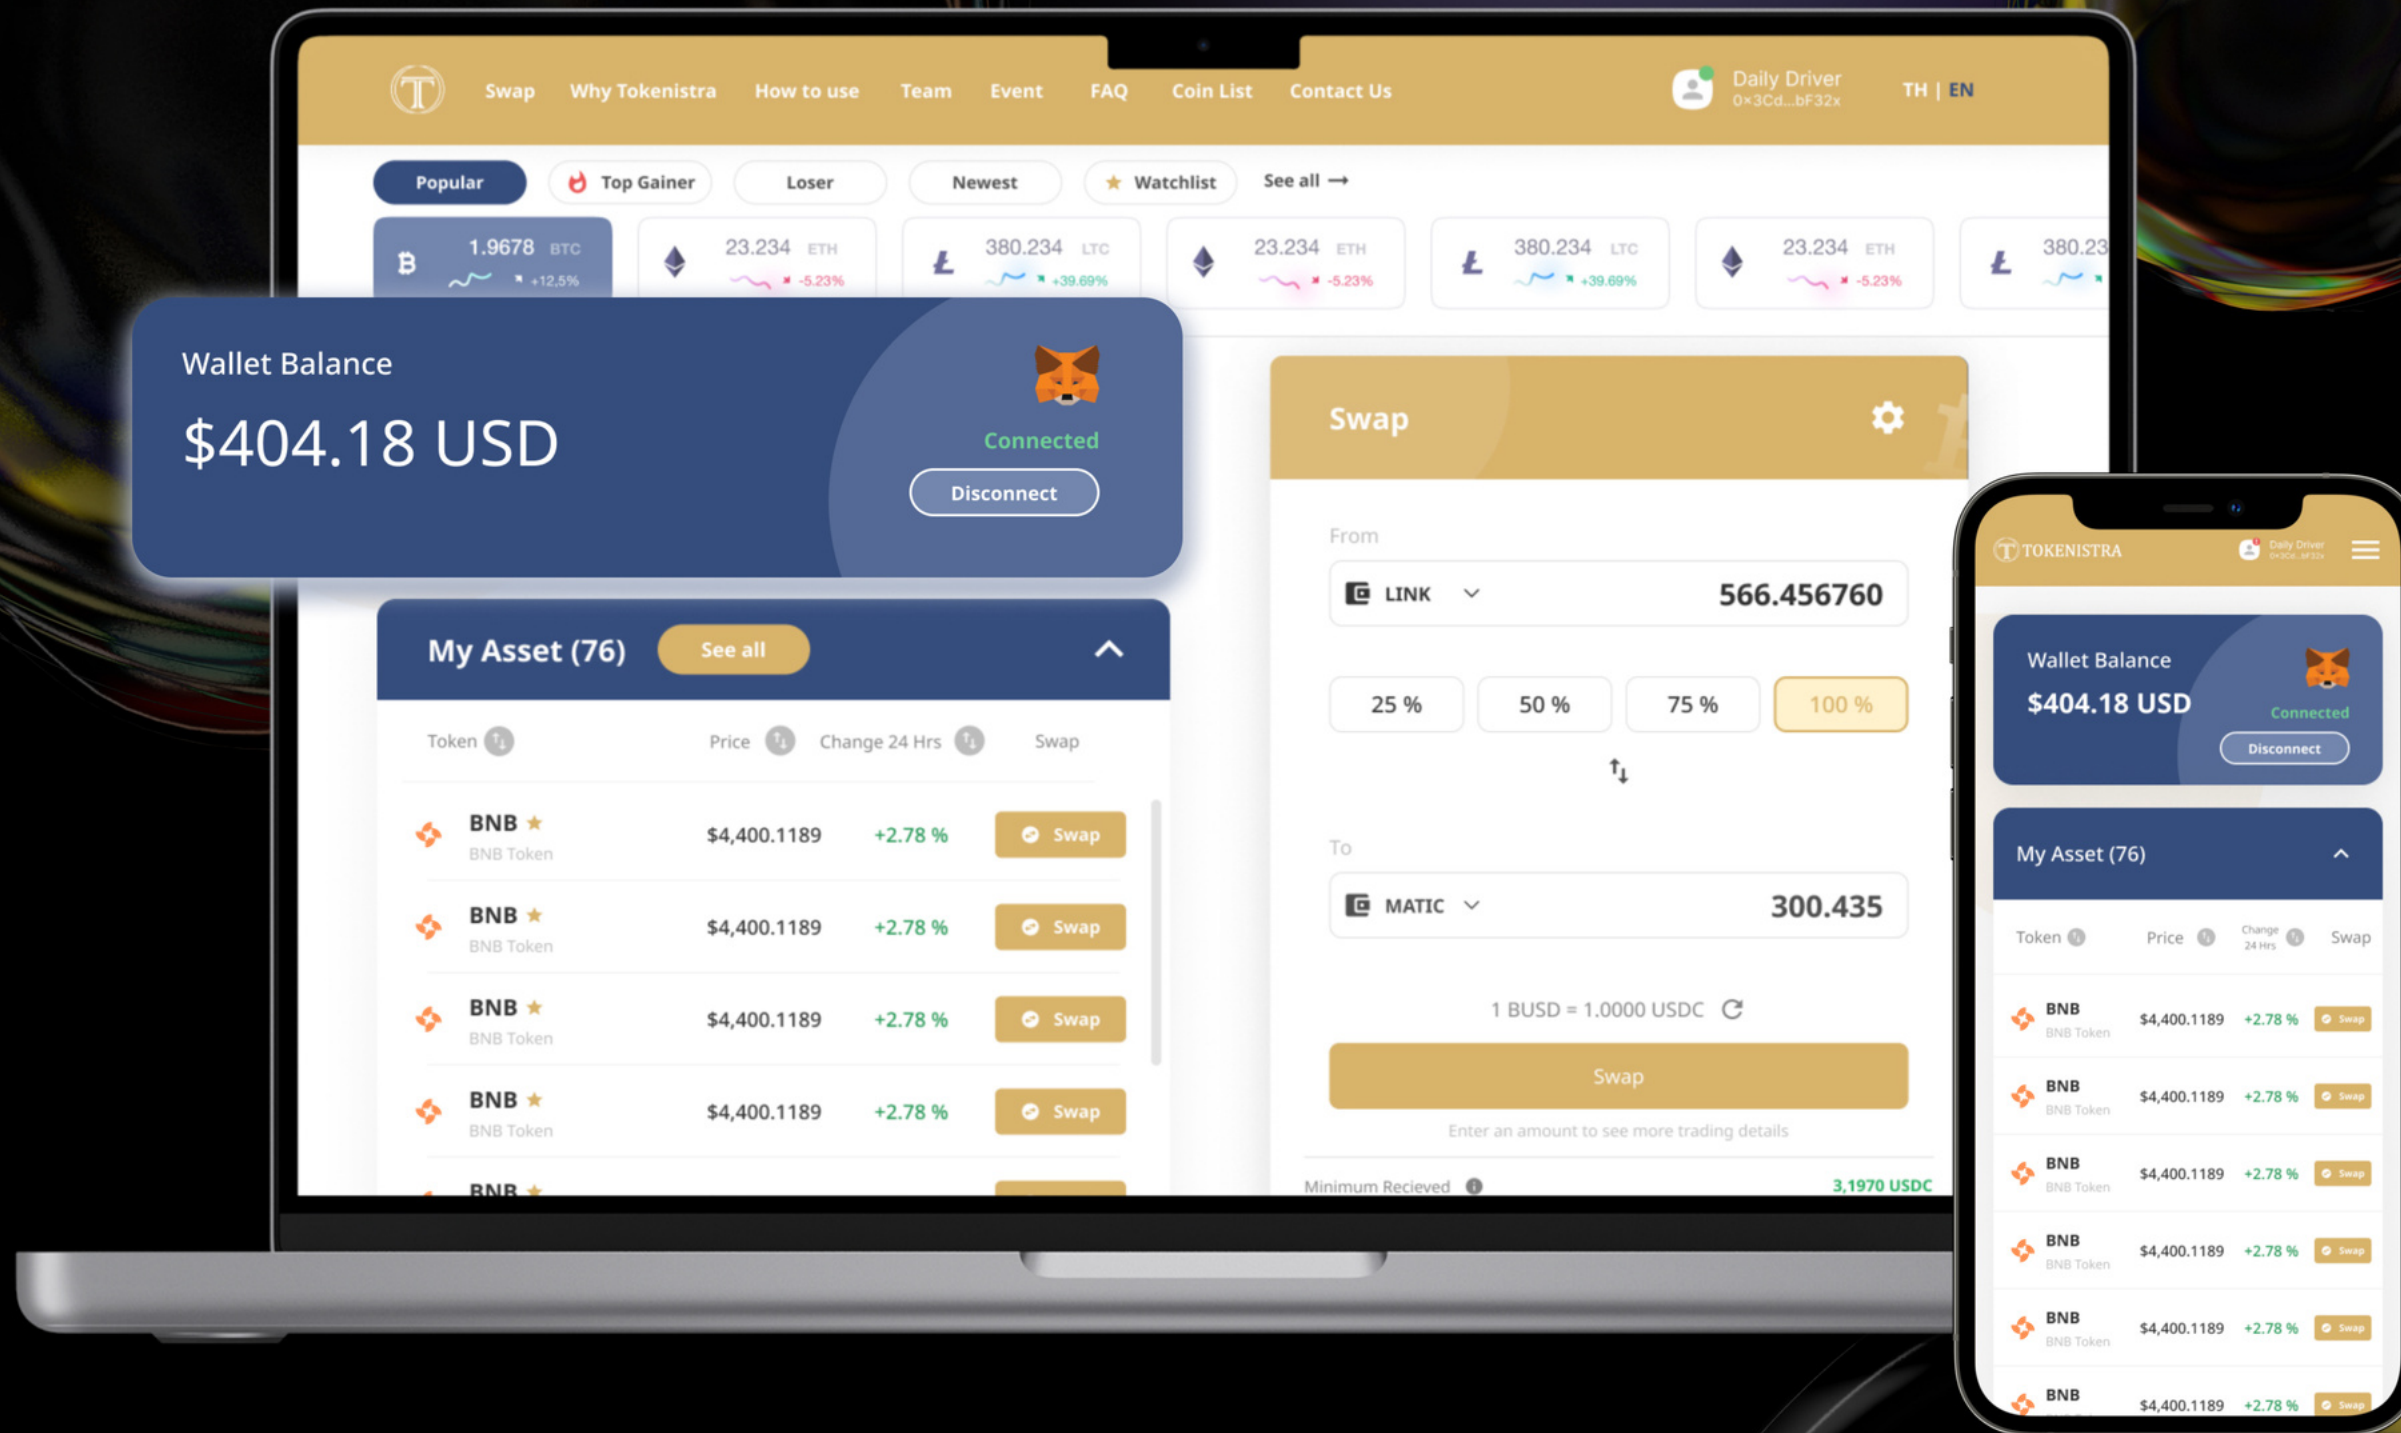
Swap Why Tokenistra How to use Team Event FAQ Coin List Contact Us

Daily Driver
0×3Cd...bF32x

TH | EN

Popular Top Gainer Loser Newest Watchlist See all →

1.9678 BTC +12.5%

23.234 ETH -5.23%

380.234 LTC +39.69%

23.234 ETH -5.23%

380.234 LTC +39.69%

23.234 ETH -5.23%

380.23

Wallet Balance

$404.18 USD

Connected

Disconnect

My Asset (76) See all

| Token | Price | Change 24 Hrs | Swap |
|---|---|---|---|
| BNB BNB Token | $4,400.1189 | +2.78 % | Swap |
| BNB BNB Token | $4,400.1189 | +2.78 % | Swap |
| BNB BNB Token | $4,400.1189 | +2.78 % | Swap |
| BNB BNB Token | $4,400.1189 | +2.78 % | Swap |
| BNB | | | |

Swap

From

LINK 566.456760

25 % 50 % 75 % 100 %

To

MATIC 300.435

1 BUSD = 1.0000 USDC

Swap

Enter an amount to see more trading details

Minimum Recieved 3,1970 USDC

TOKENISTRA

Daily Driver
0×3Cd...bF32x

Wallet Balance

$404.18 USD

Connected

Disconnect

My Asset (76)

| Token | Price | Change 24 Hrs | Swap |
|---|---|---|---|
| BNB BNB Token | $4,400.1189 | +2.78 % | Swap |
| BNB BNB Token | $4,400.1189 | +2.78 % | Swap |
| BNB BNB Token | $4,400.1189 | +2.78 % | Swap |
| BNB BNB Token | $4,400.1189 | +2.78 % | Swap |
| BNB BNB Token | $4,400.1189 | +2.78 % | Swap |
| BNB | $4,400.1189 | +2.78 % | Swap |